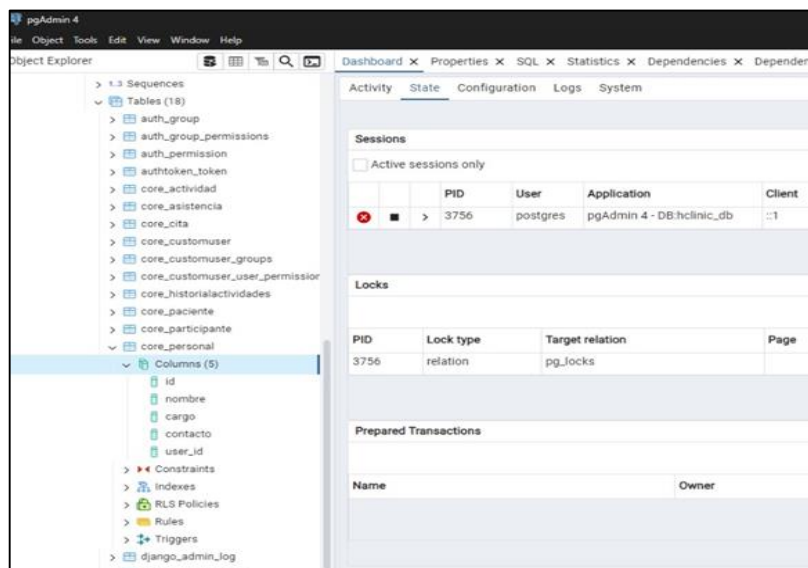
pgAdmin 4

ile Object Tools Edit View Window Help

Object Explorer

> 1.3 Sequences
Tables (18)
auth_group
auth_group_permissions
auth_permission
authtoken_token
core_actividad
core_asistencia
core_cita
core_customuser
core_customuser_groups
core_customuser_user_permissior
core_historialactividades
core_paciente
core_participante
core_personal
Columns (5)
id
nombre
cargo
contacto
user_id
Constraints
Indexes
RLS Policies
Rules
Triggers
django_admin_log

Dashboard × Properties × SQL × Statistics × Dependencies × Depender

Activity State Configuration Logs System

Sessions

Active sessions only

| | | | PID | User | Application | Client |
|---|---|---|---|---|---|---|
| | | > | 3756 | postgres | pgAdmin 4 - DB:hclinic_db | ::1 |

Locks

| PID | Lock type | Target relation | Page |
|---|---|---|---|
| 3756 | relation | pg_locks | |

Prepared Transactions

| Name | Owner |
|---|---|